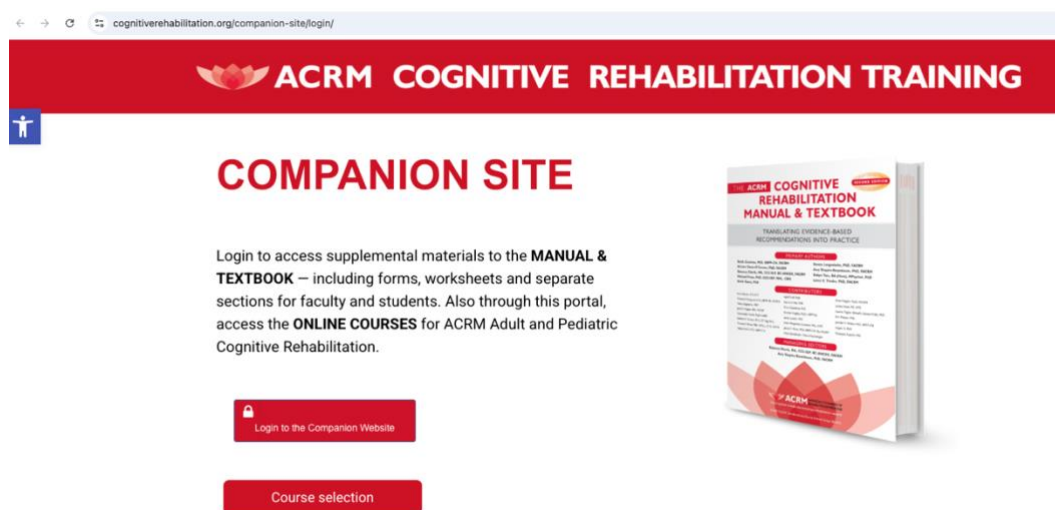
cognitiverehabilitation.org/companion-site/login/

ACRM COGNITIVE REHABILITATION TRAINING

COMPANION SITE

Login to access supplemental materials to the **MANUAL & TEXTBOOK** — including forms, worksheets and separate sections for faculty and students. Also through this portal, access the **ONLINE COURSES** for ACRM Adult and Pediatric Cognitive Rehabilitation.

Login to the Companion Website

Course selection

THE ACRM COGNITIVE REHABILITATION MANUAL & TEXTBOOK

SECOND EDITION

TRANSLATING EVIDENCE-BASED RECOMMENDATIONS INTO PRACTICE

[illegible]

ACRM